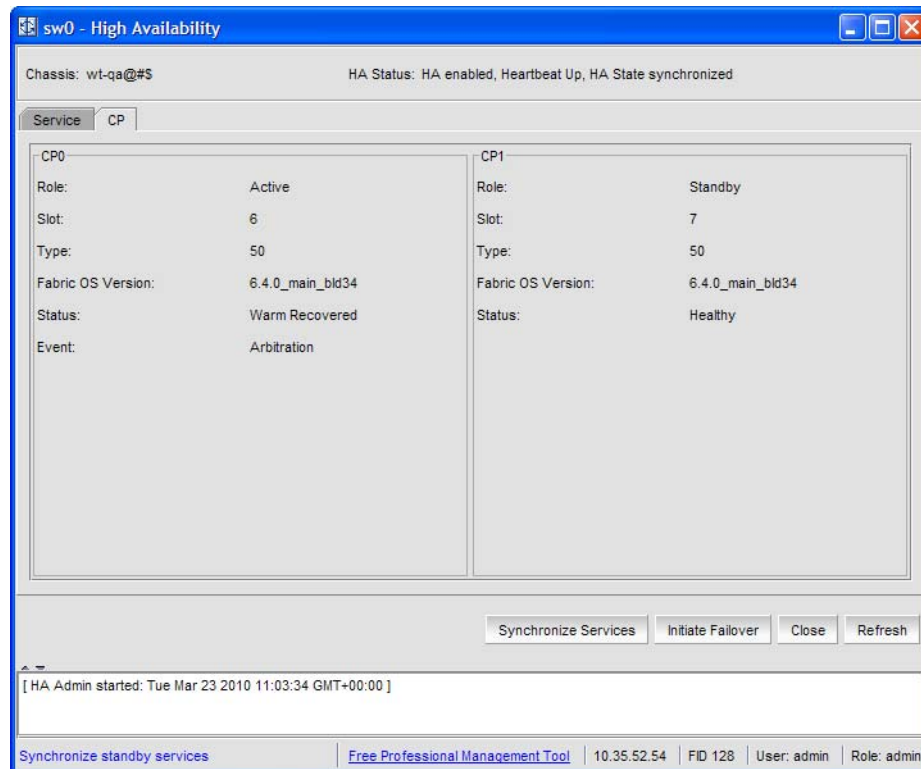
sw0 - High Availability

Chassis: wt-qa@#$

HA Status: HA enabled, Heartbeat Up, HA State synchronized

Service CP

CP0

Role: Active

Slot: 6

Type: 50

Fabric OS Version: 6.4.0_main_bld34

Status: Warm Recovered

Event: Arbitration

CP1

Role: Standby

Slot: 7

Type: 50

Fabric OS Version: 6.4.0_main_bld34

Status: Healthy

Synchronize Services Initiate Failover Close Refresh

[ HA Admin started: Tue Mar 23 2010 11:03:34 GMT+00:00 ]

Synchronize standby services | Free Professional Management Tool | 10.35.52.54 | FID 128 | User: admin | Role: admin